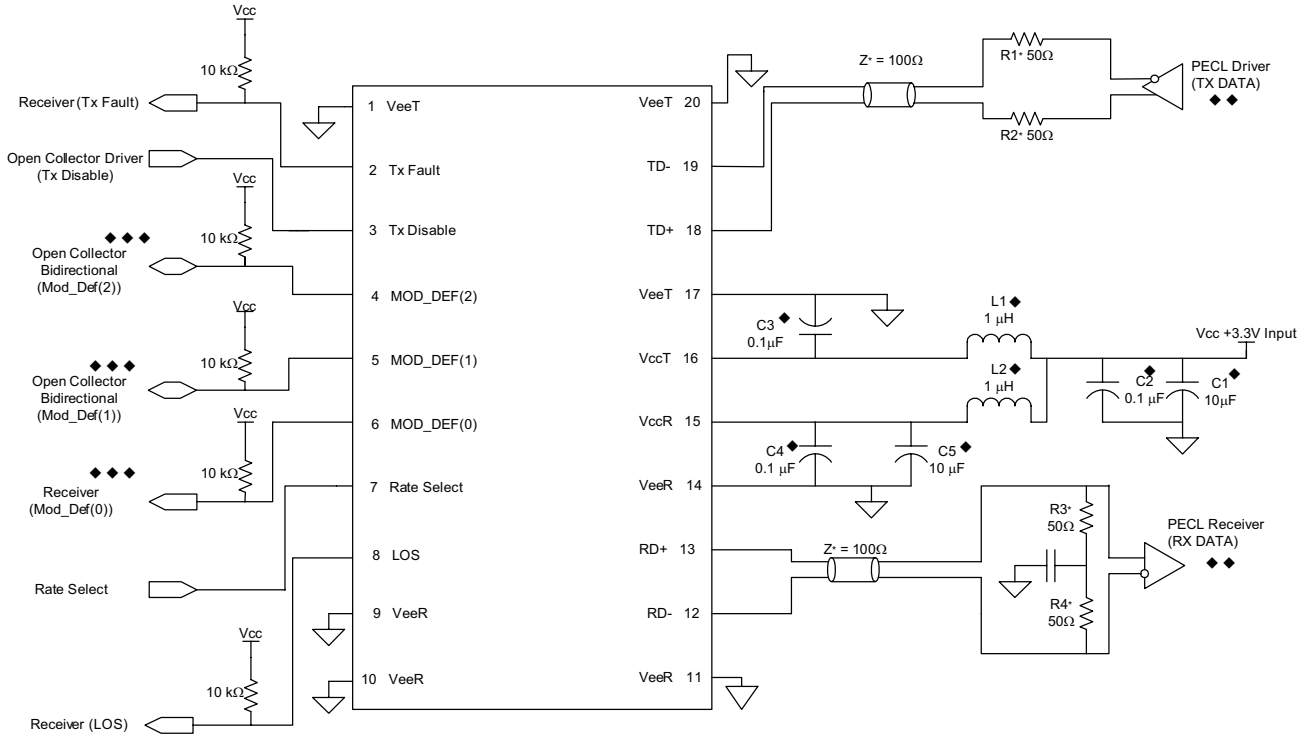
Vcc
10 kΩ
Receiver (Tx Fault)
Open Collector Driver (Tx Disable)
Vcc
10 kΩ
◆ ◆ ◆
Open Collector Bidirectional (Mod_Def(2))
Vcc
10 kΩ
◆ ◆ ◆
Open Collector Bidirectional (Mod_Def(1))
Vcc
10 kΩ
◆ ◆ ◆
Receiver (Mod_Def(0))
Rate Select
Vcc
10 kΩ
Receiver (LOS)

1 VeeT
2 Tx Fault
3 Tx Disable
4 MOD_DEF(2)
5 MOD_DEF(1)
6 MOD_DEF(0)
7 Rate Select
8 LOS
9 VeeR
10 VeeR

VeeT 20
TD- 19
TD+ 18
VeeT 17
VccT 16
VccR 15
VeeR 14
RD+ 13
RD- 12
VeeR 11

Z* = 100Ω
R1* 50Ω
R2* 50Ω
PECL Driver (TX DATA)
◆ ◆
C3 ◆
0.1μF
L1 ◆
1 μH
Vcc +3.3V Input
L2 ◆
1 μH
C2 ◆
0.1 μF
C1 ◆
10μF
C4 ◆
0.1 μF
C5 ◆
10 μF
Z* = 100Ω
R3*
50Ω
R4*
50Ω
PECL Receiver (RX DATA)
◆ ◆